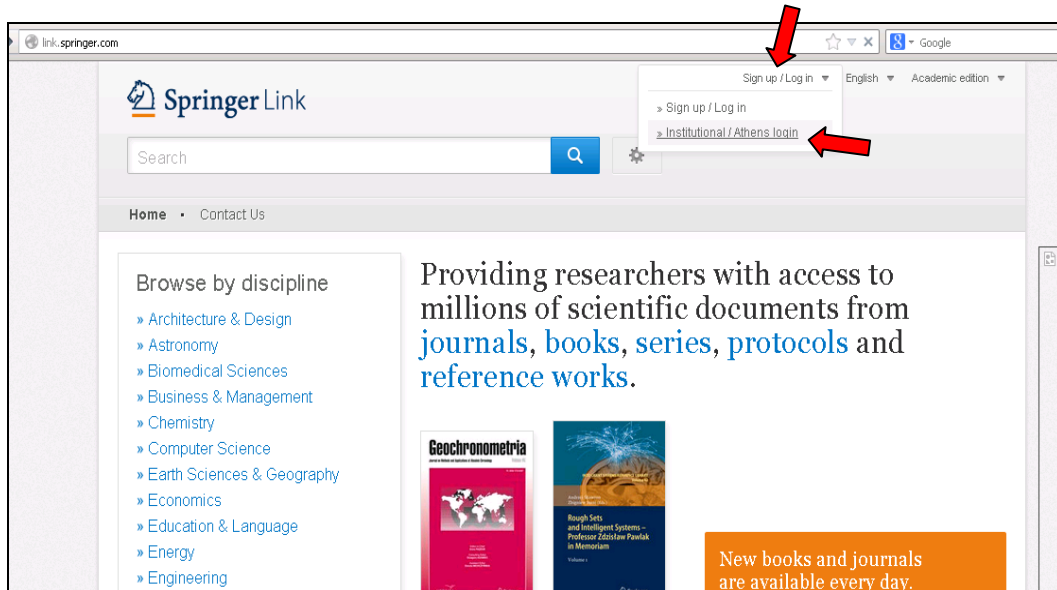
link.springer.com

Google

Springer Link

Sign up / Log in

English

Academic edition

» Sign up / Log in

» Institutional / Athens login

Search

Home • Contact Us

Browse by discipline

» Architecture & Design
» Astronomy
» Biomedical Sciences
» Business & Management
» Chemistry
» Computer Science
» Earth Sciences & Geography
» Economics
» Education & Language
» Energy
» Engineering

Providing researchers with access to millions of scientific documents from journals, books, series, protocols and reference works.

Geochronometria

Rough Sets and Intelligent Systems – Professor Zdzisław Pawlak in Memoriam

New books and journals are available every day.